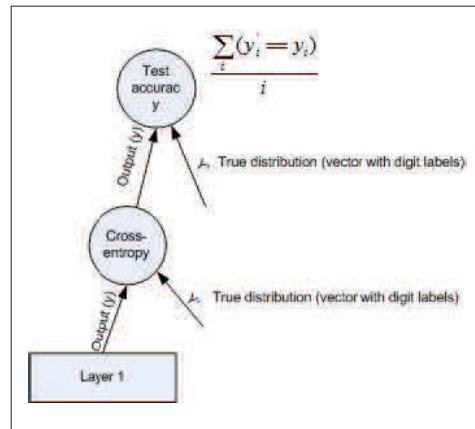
Test accuracy

$\frac{\sum_{i}(y_i^{'} = y_i)}{i}$

Output (y)

$y_i$ True distribution (vector with digit labels)

Cross-entropy

Output (y)

$y_i$ True distribution (vector with digit labels)

Layer 1